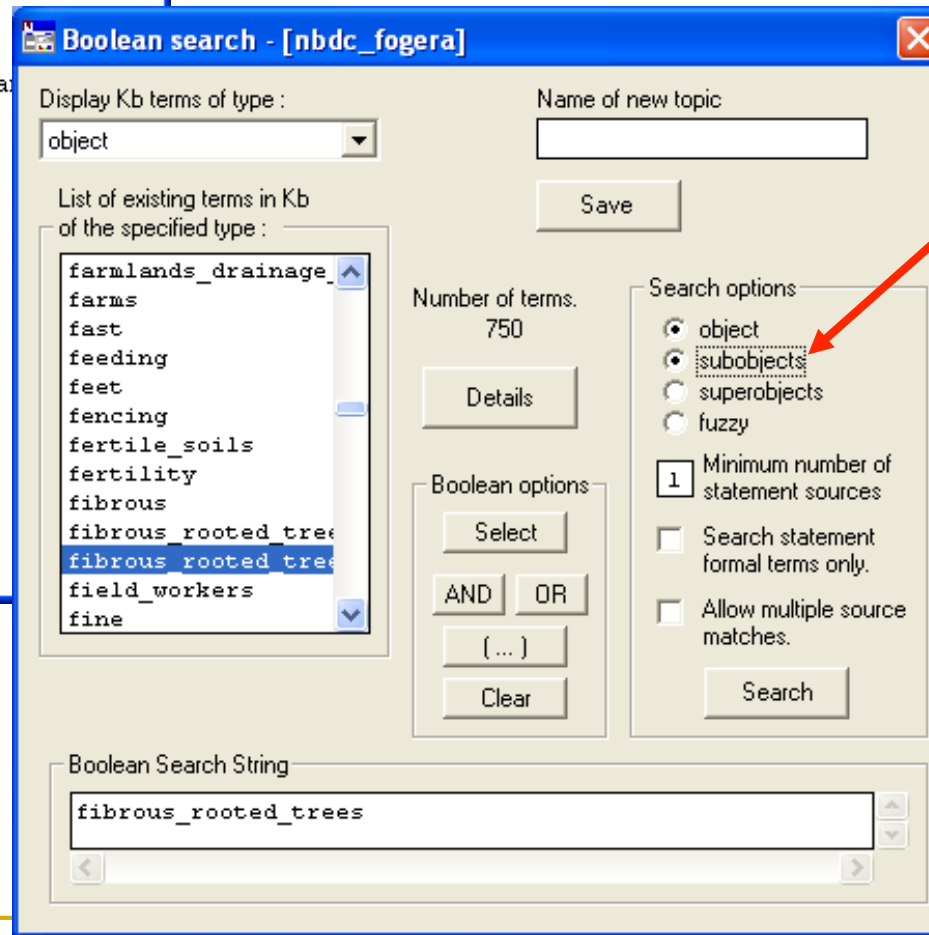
Boolean search - [nbdc_fogera]

Display Kb terms of type :
object

List of existing terms in Kb of the specified type :
farmlands_drainage_
farms
fast
feeding
feet
fencing
fertile_soils
fertility
fibrous
fibrous_rooted_tree
fibrous_rooted_tree
field_workers
fine

Name of new topic

Save

Number of terms.
750

Details

Boolean options
Select
AND
OR
( ... )
Clear

Search options
object
subobjects
superobjects
fuzzy

1 Minimum number of statement sources

Search statement formal terms only.

Allow multiple source matches.

Search

Boolean Search String
fibrous_rooted_trees